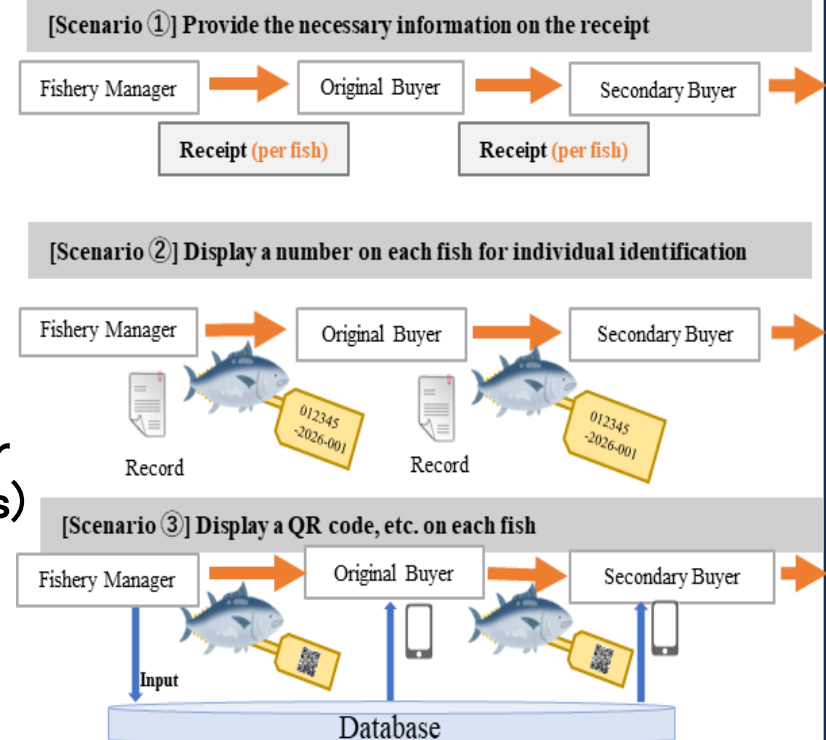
[Scenario ①] Provide the necessary information on the receipt

Fishery Manager

Original Buyer

Secondary Buyer

Receipt (per fish)

Receipt (per fish)

[Scenario ②] Display a number on each fish for individual identification

Fishery Manager

Original Buyer

Secondary Buyer

012345 -2026-001

012345 -2026-001

Record

Record

r

s)

[Scenario ③] Display a QR code, etc. on each fish

Fishery Manager

Original Buyer

Secondary Buyer

Input

Database